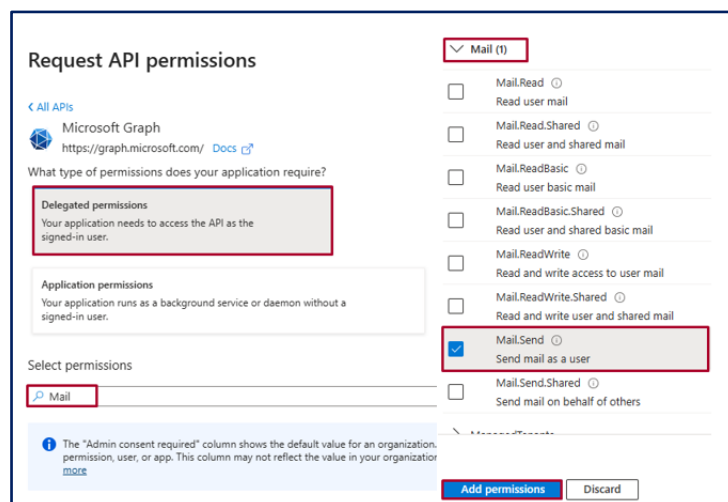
Request API permissions

< All APIs

Microsoft Graph
https://graph.microsoft.com/ Docs

What type of permissions does your application require?

Delegated permissions
Your application needs to access the API as the signed-in user.

Application permissions
Your application runs as a background service or daemon without a signed-in user.

Select permissions

Mail

The "Admin consent required" column shows the default value for an organization. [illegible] permission, user, or app. This column may not reflect the value in your organization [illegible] more

Mail (1)

Mail.Read
Read user mail

Mail.Read.Shared
Read user and shared mail

Mail.ReadBasic
Read user basic mail

Mail.ReadBasic.Shared
Read user and shared basic mail

Mail.ReadWrite
Read and write access to user mail

Mail.ReadWrite.Shared
Read and write user and shared mail

Mail.Send
Send mail as a user

Mail.Send.Shared
Send mail on behalf of others

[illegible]

Add permissions Discard